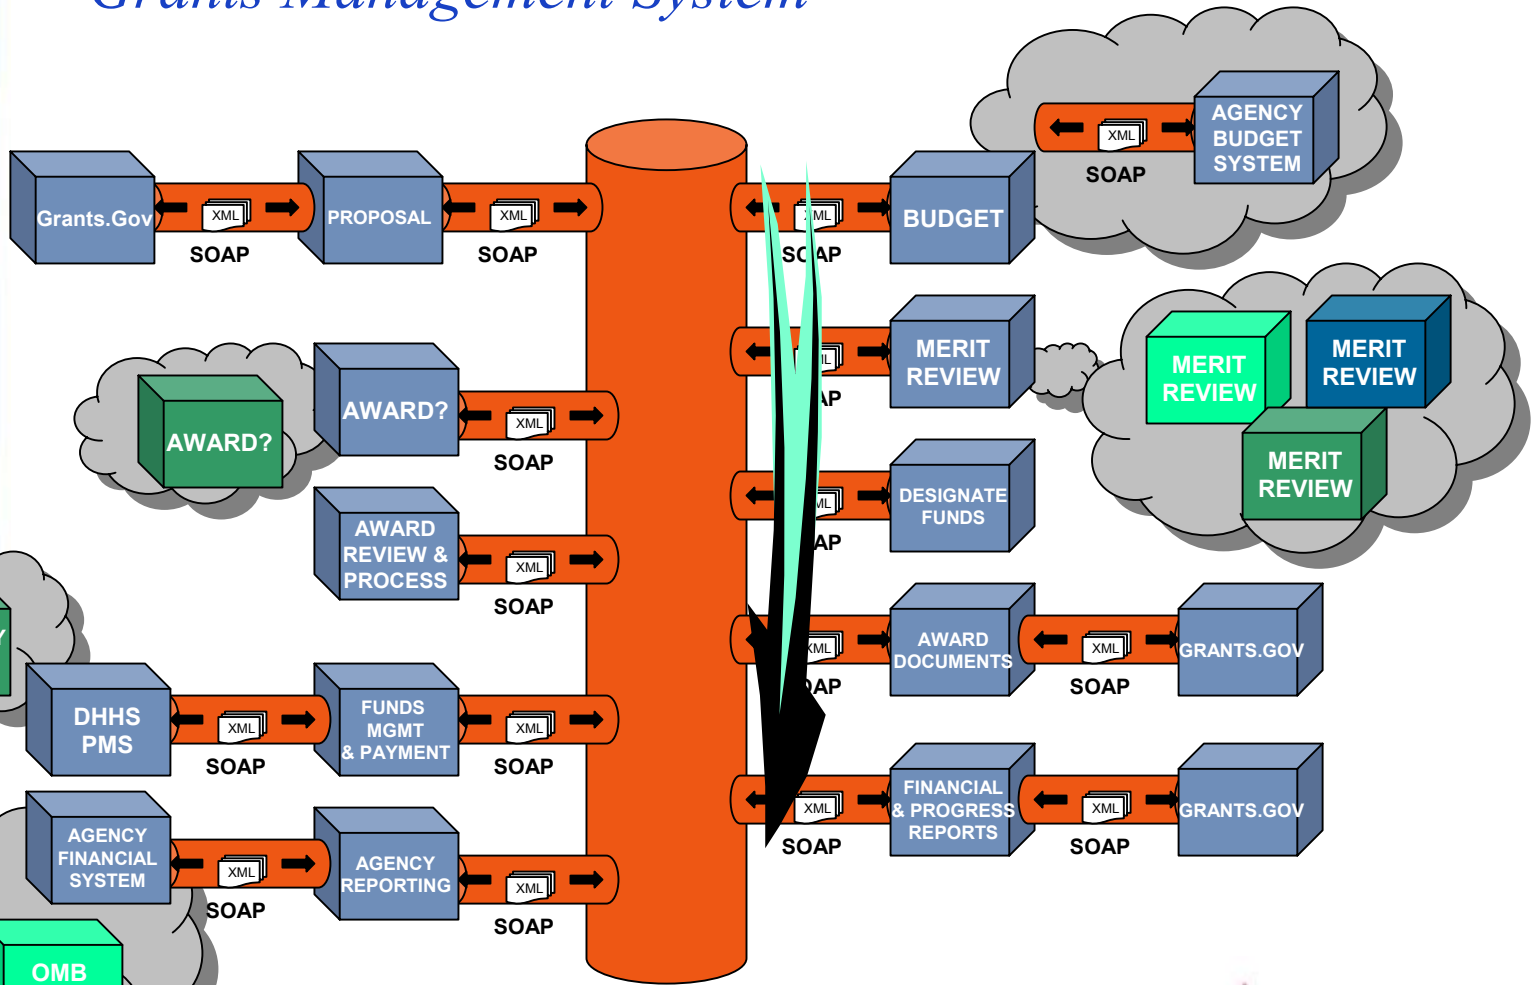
Grants Management System

AGENCY BUDGET SYSTEM
XML
SOAP

Grants.Gov
XML
SOAP
PROPOSAL
XML
SOAP
XML
SOAP
BUDGET

MERIT REVIEW
MERIT REVIEW
MERIT REVIEW
MERIT REVIEW

AWARD?
AWARD?
XML
SOAP

DESIGNATE FUNDS

AWARD REVIEW & PROCESS
XML
SOAP

AWARD DOCUMENTS
XML
SOAP
GRANTS.GOV

DHHS PMS
XML
SOAP
FUNDS MGMT & PAYMENT
XML
SOAP

FINANCIAL & PROGRESS REPORTS
XML
SOAP
XML
SOAP
GRANTS.GOV

AGENCY FINANCIAL SYSTEM
XML
SOAP
AGENCY REPORTING
XML
SOAP

OMB